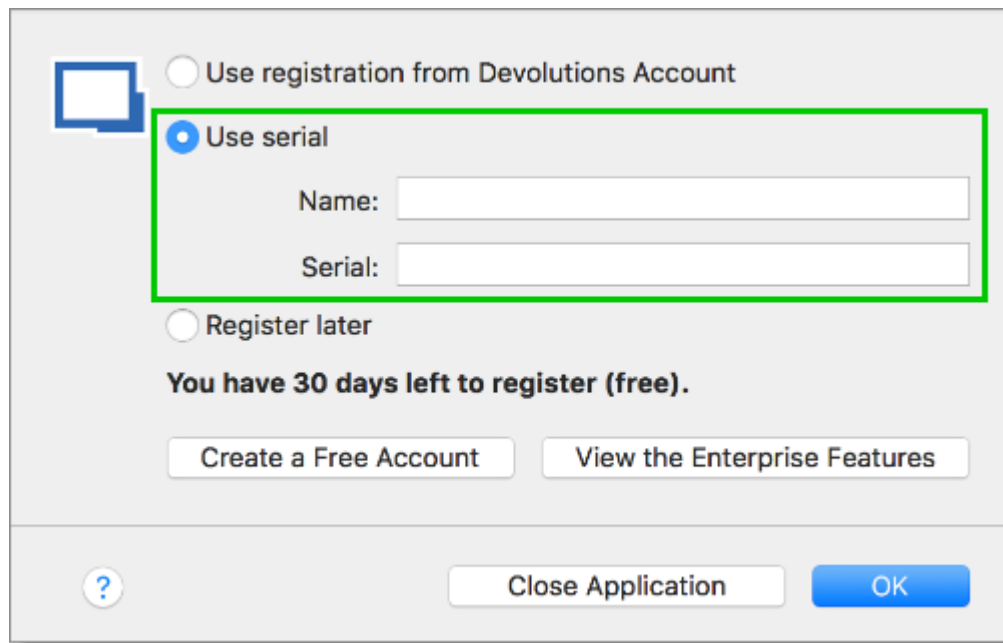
Use registration from Devolutions Account

Use serial

Name:

Serial:

Register later

You have 30 days left to register (free).

Create a Free Account

View the Enterprise Features

?

Close Application

OK